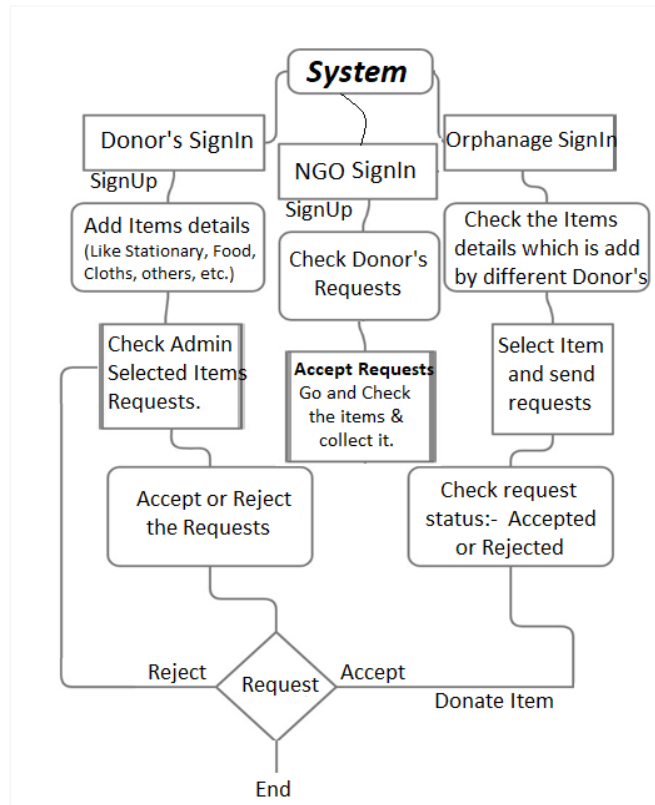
System

Donor's SignIn

NGO SignIn

Orphanage SignIn

SignUp

SignUp

Add Items details (Like Stationary, Food, Cloths, others, etc.)

Check Donor's Requests

Check the Items details which is add by different Donor's

Check Admin Selected Items Requests.

Accept Requests
Go and Check the items & collect it.

Select Item and send requests

Accept or Reject the Requests

Check request status:- Accepted or Rejected

Reject

Request

Accept

Donate Item

End